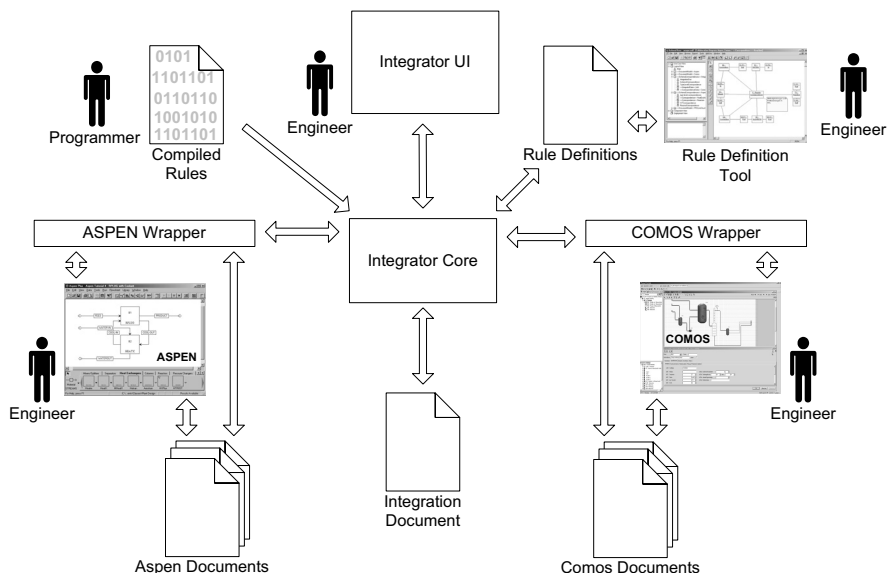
Integrator UI

0101
1101101
0110110
1001010
1101101

Programmer

Compiled Rules

Engineer

Rule Definitions

Rule Definition Tool

Engineer

ASPEN Wrapper

Integrator Core

COMOS Wrapper

ASPEN

COMOS

Engineer

Engineer

Integration Document

Aspen Documents

Comos Documents